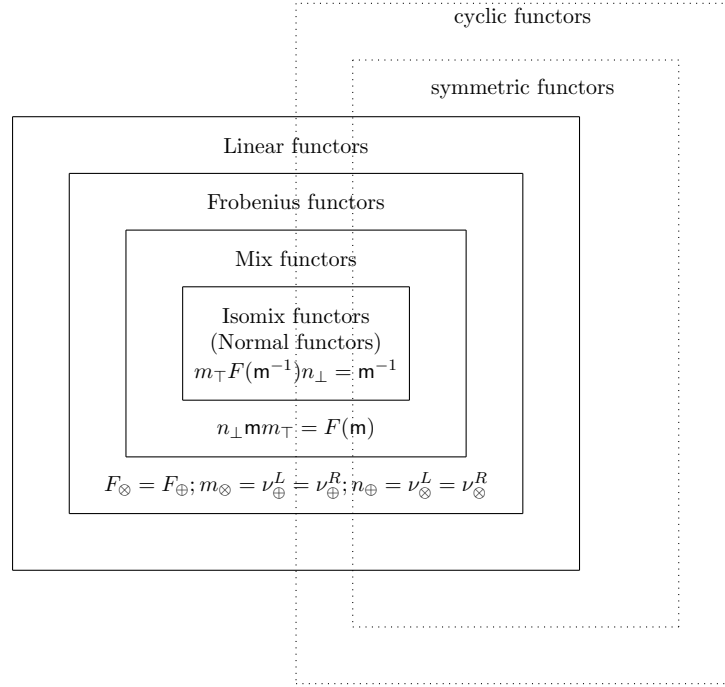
cyclic functors

symmetric functors

Linear functors

Frobenius functors

Mix functors

Isomix functors
(Normal functors)
$m_\top F(\mathsf{m}^{-1}) n_\perp = \mathsf{m}^{-1}$

$n_\perp \mathsf{m} m_\top = F(\mathsf{m})$

$F_\otimes = F_\oplus; m_\otimes = \nu_\oplus^L = \nu_\oplus^R; n_\oplus = \nu_\otimes^L = \nu_\otimes^R$